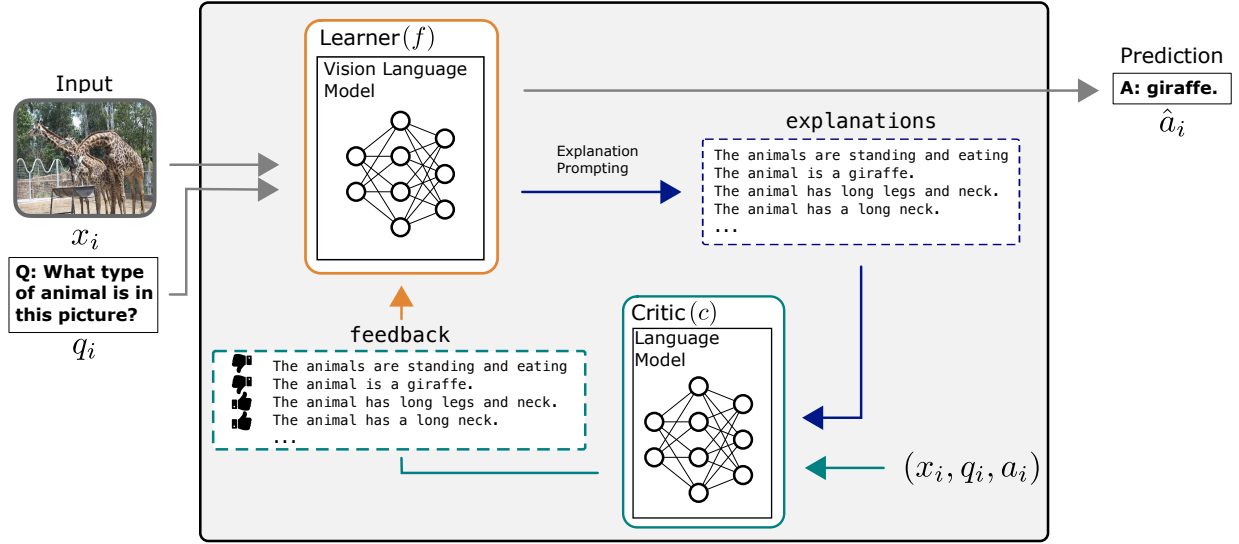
Input

$x_i$

Q: What type of animal is in this picture?

$q_i$

Learner$(f)$

Vision Language Model

Prediction

A: giraffe.

$\hat{a}_i$

Explanation Prompting

explanations

The animals are standing and eating
The animal is a giraffe.
The animal has long legs and neck.
The animal has a long neck.
...

feedback

The animals are standing and eating
The animal is a giraffe.
The animal has long legs and neck.
The animal has a long neck.
...

Critic$(c)$

Language Model

$(x_i, q_i, a_i)$